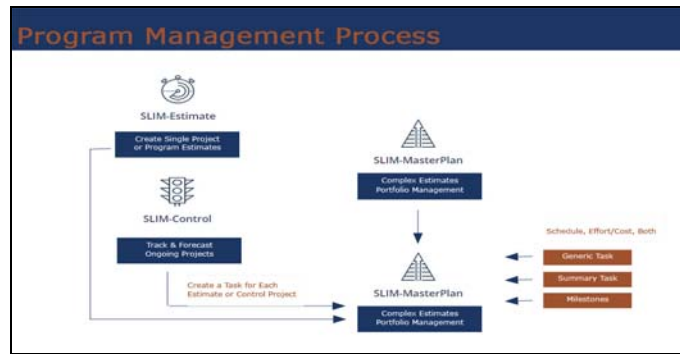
Program Management Process

SLIM-Estimate

Create Single Project or Program Estimates

SLIM-Control

Track & Forecast Ongoing Projects

Create a Task for Each Estimate or Control Project

SLIM-MasterPlan

Complex Estimates Portfolio Management

Schedule, Effort/Cost, Both

Generic Task

Summary Task

Milestones

SLIM-MasterPlan

Complex Estimates Portfolio Management